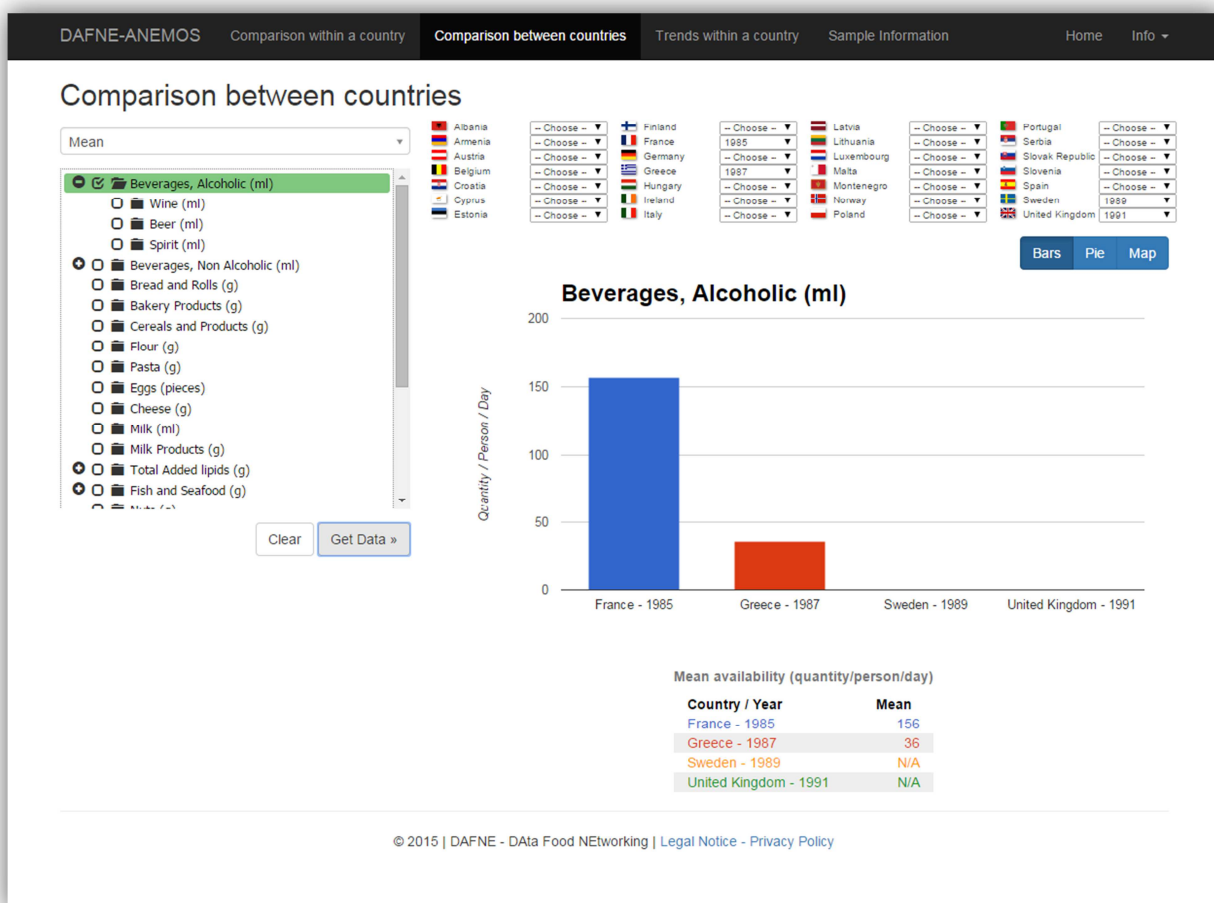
DAFNE-ANEMOS Comparison within a country Comparison between countries Trends within a country Sample Information Home Info

Comparison between countries

Mean

Beverages, Alcoholic (ml)
Wine (ml)
Beer (ml)
Spirit (ml)
Beverages, Non Alcoholic (ml)
Bread and Rolls (g)
Bakery Products (g)
Cereals and Products (g)
Flour (g)
Pasta (g)
Eggs (pieces)
Cheese (g)
Milk (ml)
Milk Products (g)
Total Added lipids (g)
Fish and Seafood (g)
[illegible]

Clear Get Data »

| | | | | | | | |
|---|---|---|---|---|---|---|---|
| Albania | -- Choose -- | Finland | -- Choose -- | Latvia | -- Choose -- | Portugal | -- Choose -- |
| Armenia | -- Choose -- | France | 1985 | Lithuania | -- Choose -- | Serbia | -- Choose -- |
| Austria | -- Choose -- | Germany | -- Choose -- | Luxembourg | -- Choose -- | Slovak Republic | -- Choose -- |
| Belgium | -- Choose -- | Greece | 1987 | Malta | -- Choose -- | Slovenia | -- Choose -- |
| Croatia | -- Choose -- | Hungary | -- Choose -- | Montenegro | -- Choose -- | Spain | -- Choose -- |
| Cyprus | -- Choose -- | Ireland | -- Choose -- | Norway | -- Choose -- | Sweden | 1989 |
| Estonia | -- Choose -- | Italy | -- Choose -- | Poland | -- Choose -- | United Kingdom | 1991 |

Bars Pie Map

Beverages, Alcoholic (ml)

Quantity / Person / Day

200
150
100
50
0

France - 1985 Greece - 1987 Sweden - 1989 United Kingdom - 1991

Mean availability (quantity/person/day)

| Country / Year | Mean |
|---|---|
| France - 1985 | 156 |
| Greece - 1987 | 36 |
| Sweden - 1989 | N/A |
| United Kingdom - 1991 | N/A |

© 2015 | DAFNE - DAta Food NEtworking | Legal Notice - Privacy Policy